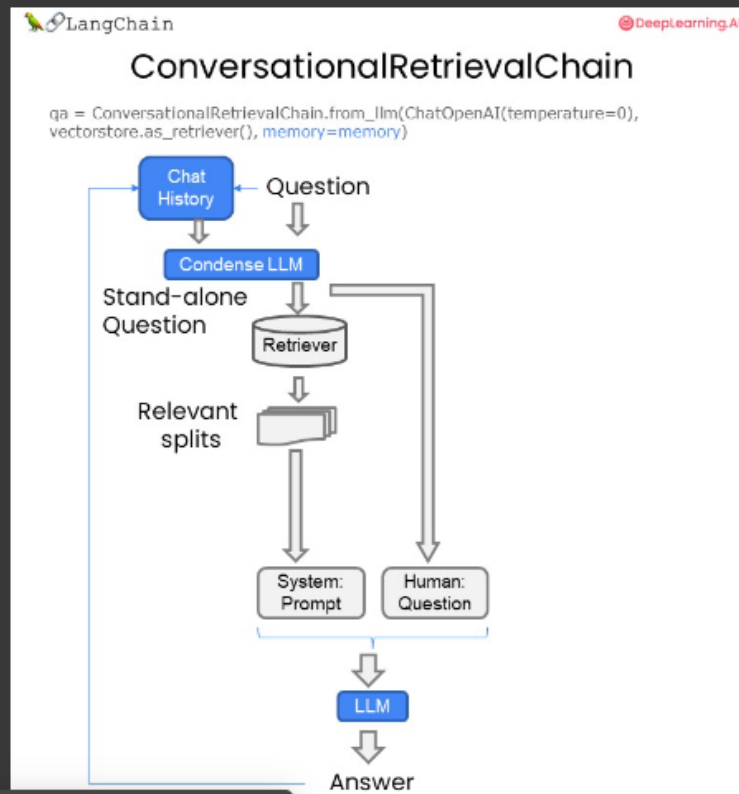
🦜🔗LangChain

DeepLearning.AI

ConversationalRetrievalChain

qa = ConversationalRetrievalChain.from_llm(ChatOpenAI(temperature=0), vectorstore.as_retriever(), memory=memory)

Chat History

Question

Condense LLM

Stand-alone Question

Retriever

Relevant splits

System: Prompt

Human: Question

LLM

Answer